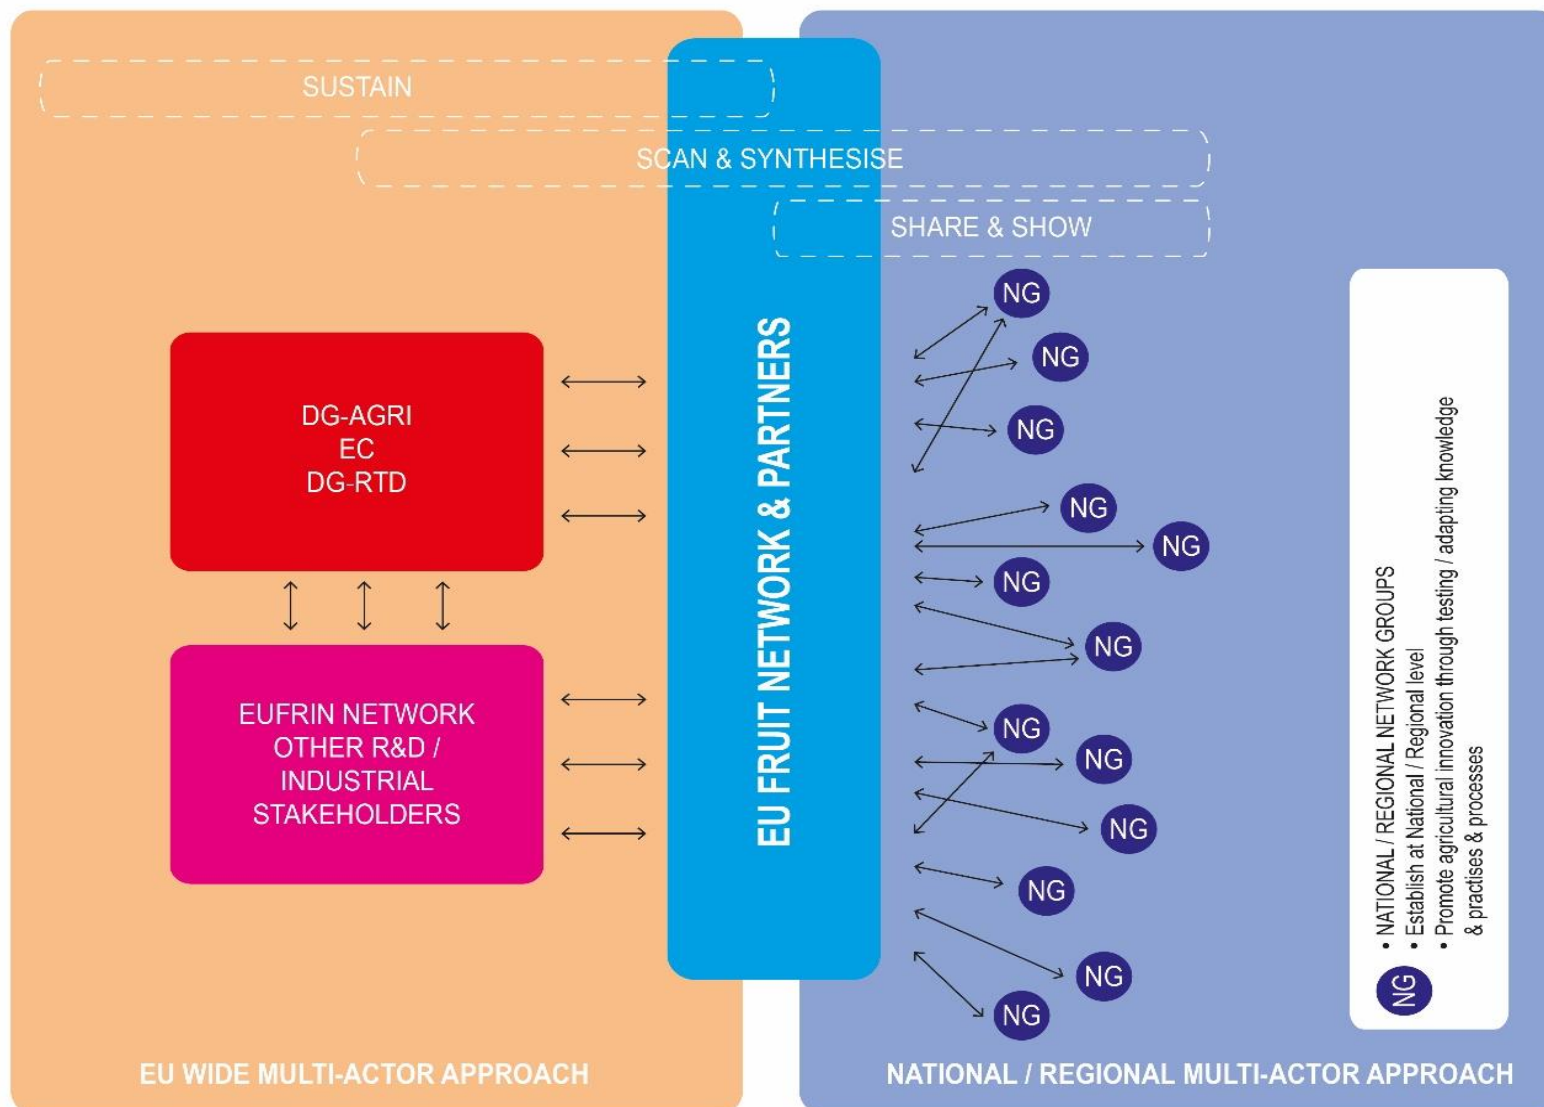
SUSTAIN

SCAN & SYNTHESISE

SHARE & SHOW

DG-AGRI
EC
DG-RTD

EUFRIN NETWORK
OTHER R&D /
INDUSTRIAL
STAKEHOLDERS

EU FRUIT NETWORK & PARTNERS

NG
NG
NG
NG
NG
NG
NG
NG
NG
NG
NG
NG
NG

NG
• NATIONAL / REGIONAL NETWORK GROUPS
• Establish at National / Regional level
• Promote agricultural innovation through testing / adapting knowledge & practises & processes

EU WIDE MULTI-ACTOR APPROACH

NATIONAL / REGIONAL MULTI-ACTOR APPROACH